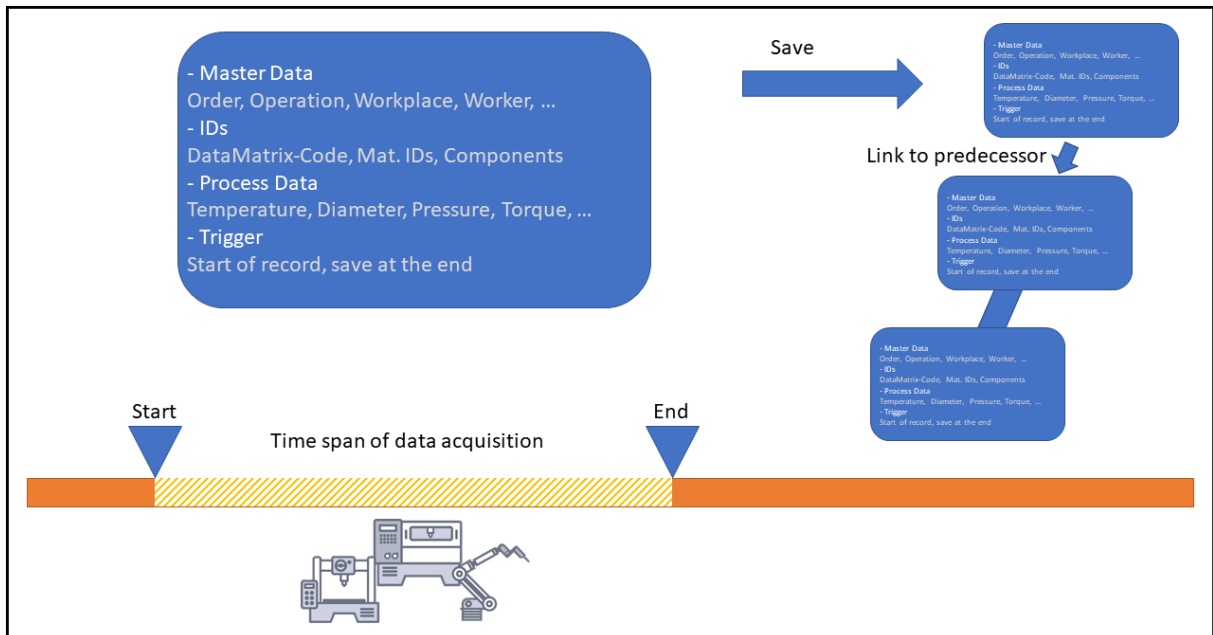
- Master Data
Order, Operation, Workplace, Worker, ...
- IDs
DataMatrix-Code, Mat. IDs, Components
- Process Data
Temperature, Diameter, Pressure, Torque, ...
- Trigger
Start of record, save at the end

Save

- Master Data
Order, Operation, Workplace, Worker, ...
- IDs
DataMatrix-Code, Mat. IDs, Components
- Process Data
Temperature, Diameter, Pressure, Torque, ...
- Trigger
Start of record, save at the end

Link to predecessor

- Master Data
Order, Operation, Workplace, Worker, ...
- IDs
DataMatrix-Code, Mat. IDs, Components
- Process Data
Temperature, Diameter, Pressure, Torque, ...
- Trigger
Start of record, save at the end

- Master Data
Order, Operation, Workplace, Worker, ...
- IDs
DataMatrix-Code, Mat. IDs, Components
- Process Data
Temperature, Diameter, Pressure, Torque, ...
- Trigger
Start of record, save at the end

Start

End

Time span of data acquisition